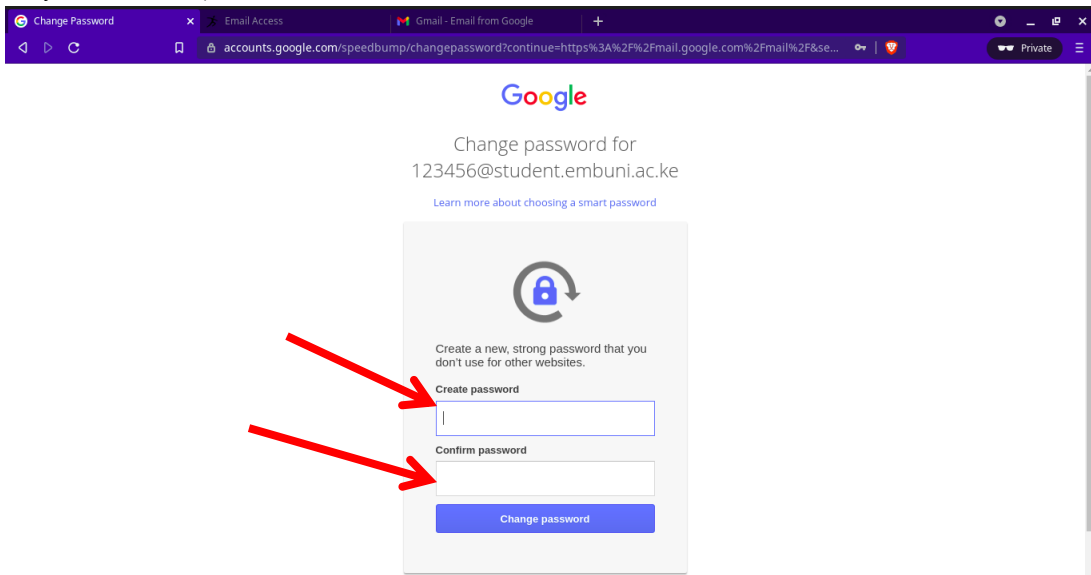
Change Password
Email Access
Gmail - Email from Google
accounts.google.com/speedbump/changepassword?continue=https%3A%2F%2Fmail.google.com%2Fmail%2F&se...
Private

Google

Change password for 123456@student.embuni.ac.ke

Learn more about choosing a smart password

Create a new, strong password that you don't use for other websites.

Create password

Confirm password

Change password